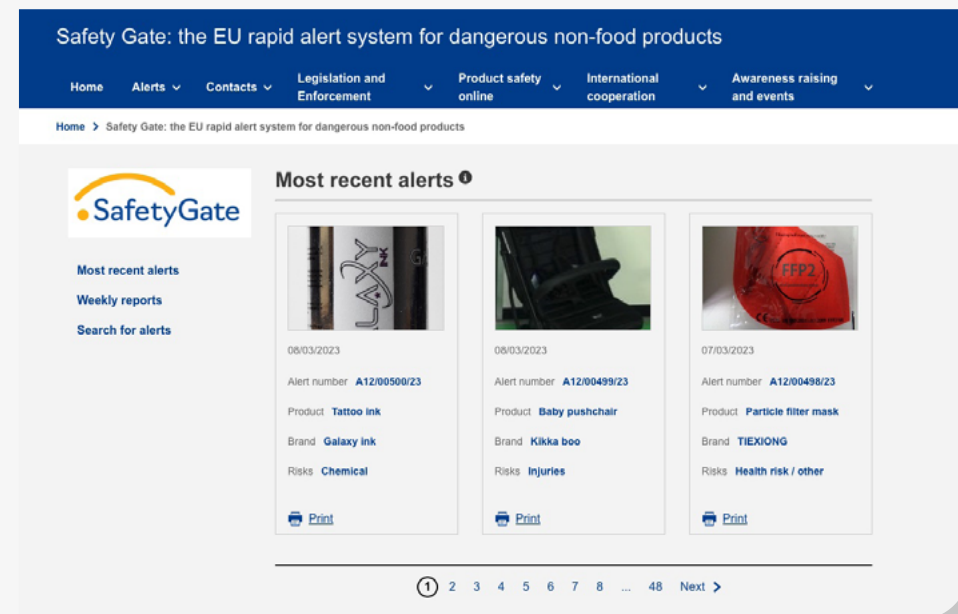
Safety Gate: the EU rapid alert system for dangerous non-food products

Home Alerts Contacts Legislation and Enforcement Product safety online International cooperation Awareness raising and events

Home > Safety Gate: the EU rapid alert system for dangerous non-food products

SafetyGate

Most recent alerts
Weekly reports
Search for alerts

Most recent alerts

GALAXY INK

08/03/2023
Alert number A12/00500/23
Product Tattoo ink
Brand Galaxy ink
Risks Chemical
Print

08/03/2023
Alert number A12/00499/23
Product Baby pushchair
Brand Kikka boo
Risks Injuries
Print

FFP2

07/03/2023
Alert number A12/00498/23
Product Particle filter mask
Brand TIEXIONG
Risks Health risk / other
Print

1 2 3 4 5 6 7 8 ... 48 Next >